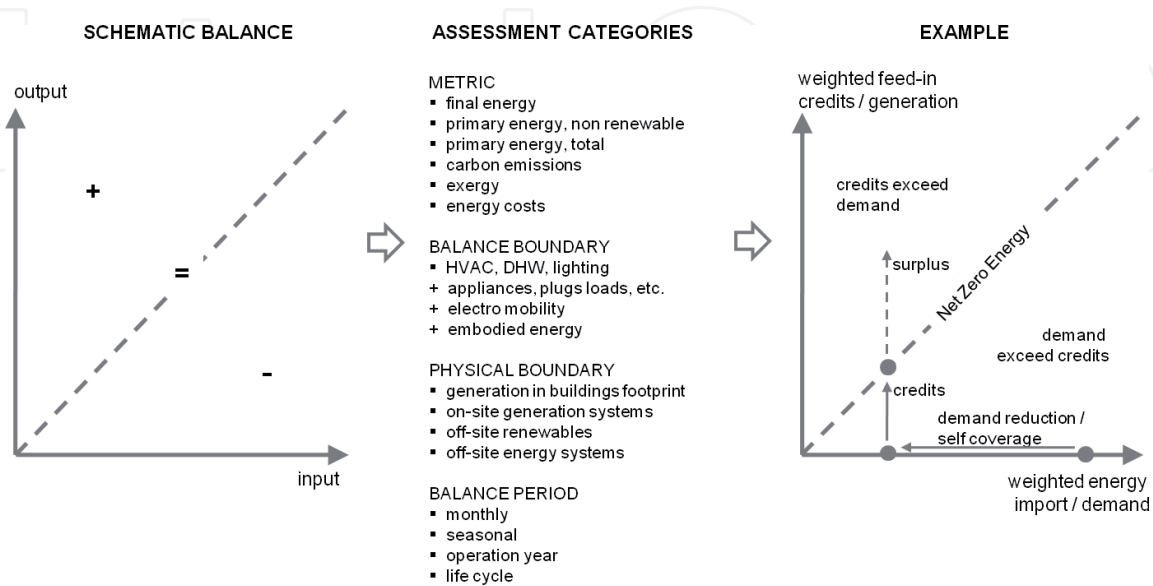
SCHEMATIC BALANCE

output

+

=

-

input

ASSESSMENT CATEGORIES

METRIC
▪ final energy
▪ primary energy, non renewable
▪ primary energy, total
▪ carbon emissions
▪ exergy
▪ energy costs

BALANCE BOUNDARY
▪ HVAC, DHW, lighting
+ appliances, plugs loads, etc.
+ electro mobility
+ embodied energy

PHYSICAL BOUNDARY
▪ generation in buildings footprint
▪ on-site generation systems
▪ off-site renewables
▪ off-site energy systems

BALANCE PERIOD
▪ monthly
▪ seasonal
▪ operation year
▪ life cycle

EXAMPLE

weighted feed-in credits / generation

credits exceed demand

surplus

Net Zero Energy

demand exceed credits

credits

demand reduction / self coverage

weighted energy import / demand